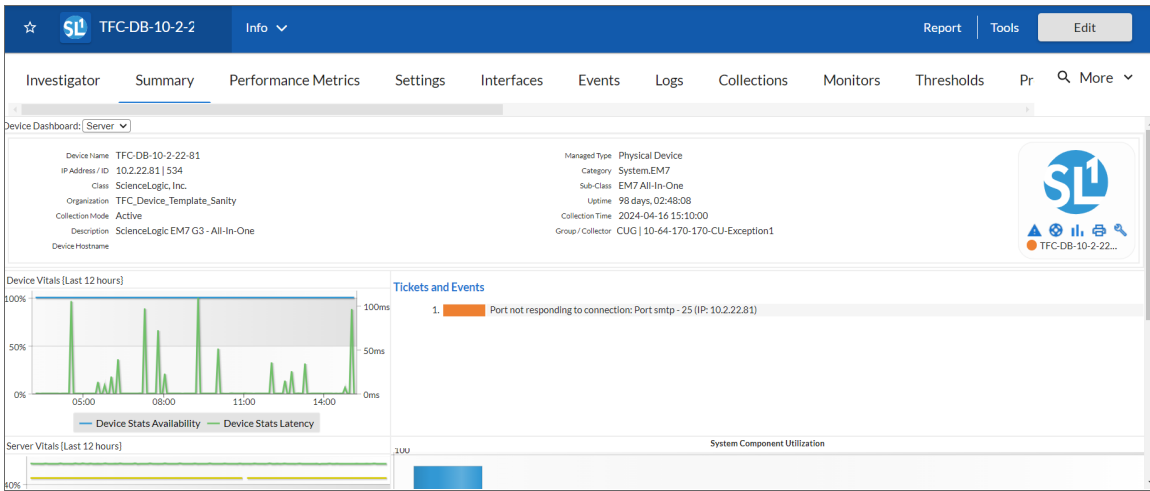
☆ SL1 TFC-DB-10-2-2 Info ⌄ Report Tools Edit

Investigator Summary Performance Metrics Settings Interfaces Events Logs Collections Monitors Thresholds Pr More

Device Dashboard: Server

Device Name TFC-DB-10-2-22-81
IP Address / ID 10.2.22.81 | 534
Class ScienceLogic, Inc.
Organization TFC_Device_Template_Sanity
Collection Mode Active
Description ScienceLogic EM7 G3 - All-In-One
Device Hostname

Managed Type Physical Device
Category System.EM7
Sub-Class EM7 All-In-One
Uptime 98 days, 02:48:08
Collection Time 2024-04-16 15:10:00
Group / Collector CUG | 10-64-170-170-CU-Exception1

TFC-DB-10-2-22...

Device Vitals [Last 12 hours]

100%
50%
0%
100ms
50ms
0ms
05:00 08:00 11:00 14:00
Device Stats Availability Device Stats Latency

Tickets and Events

1. Port not responding to connection: Port smtp - 25 (IP: 10.2.22.81)

Server Vitals [Last 12 hours]
40%

System Component Utilization
100